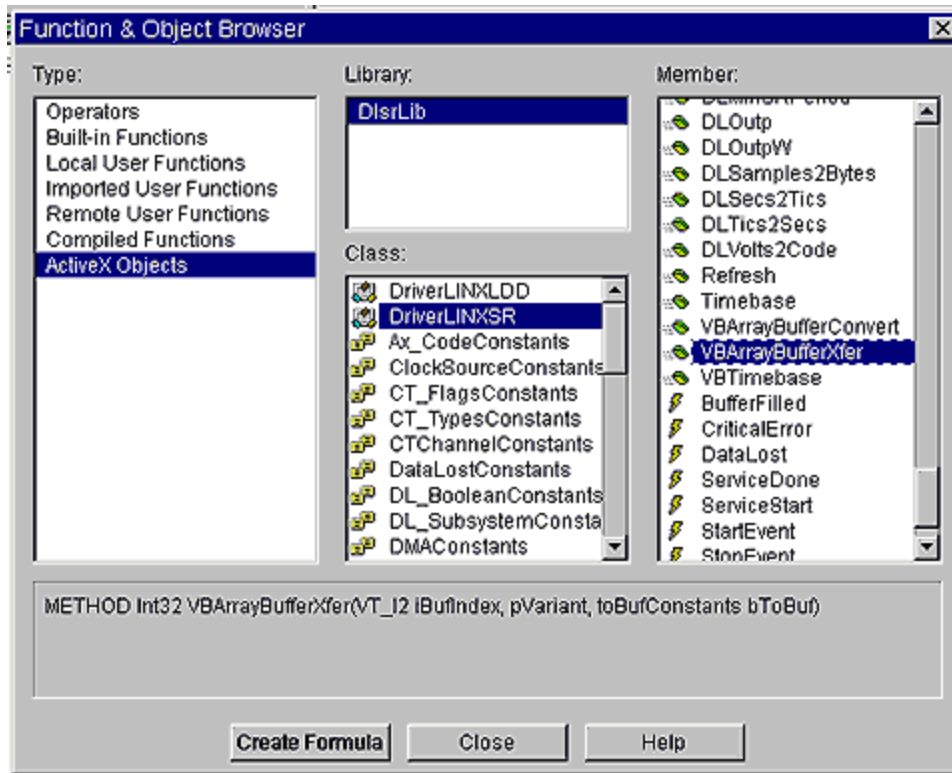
Function & Object Browser

Type:
Operators
Built-in Functions
Local User Functions
Imported User Functions
Remote User Functions
Compiled Functions
ActiveX Objects

Library:
DlsrLib

Class:
DriverLINXLDD
DriverLINXSR
Ax_CodeConstants
ClockSourceConstants
CT_FlagsConstants
CT_TypesConstants
CTChannelConstants
DataLostConstants
DL_BooleanConstants
DL_SubsystemConsta
DMAConstants

Member:
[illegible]
DLOutp
DLOutpW
DLSamples2Bytes
DLSecs2Tics
DLTics2Secs
DLVolts2Code
Refresh
Timebase
VBArrayBufferConvert
VBArrayBufferXfer
VBTimebase
BufferFilled
CriticalError
DataLost
ServiceDone
ServiceStart
StartEvent
StopEvent

METHOD Int32 VBArrayBufferXfer(VT_I2 iBufIndex, pVariant, toBufConstants bToBuf)

Create Formula
Close
Help